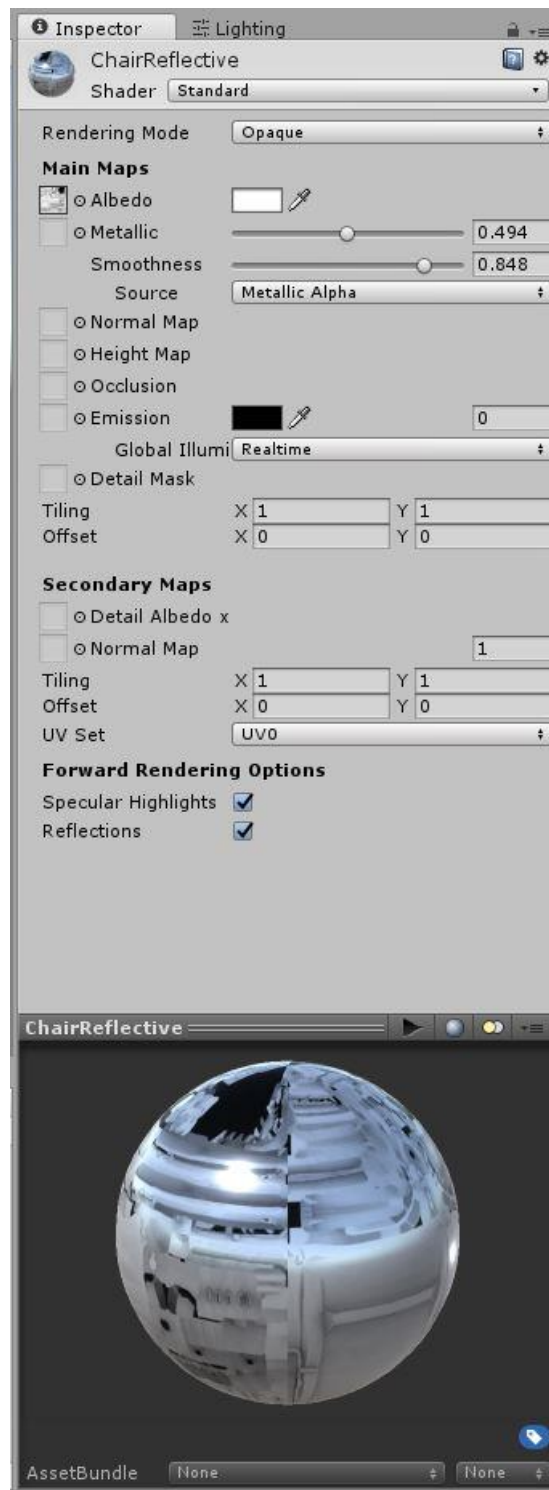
Inspector Lighting

ChairReflective

Shader Standard

Rendering Mode Opaque

Main Maps

Albedo

Metallic 0.494

Smoothness 0.848

Source Metallic Alpha

Normal Map

Height Map

Occlusion

Emission 0

Global Illumi Realtime

Detail Mask

| Tiling | X 1 | Y 1 |
|---|---|---|
| Offset | X 0 | Y 0 |

Secondary Maps

Detail Albedo x

Normal Map 1

| Tiling | X 1 | Y 1 |
|---|---|---|
| Offset | X 0 | Y 0 |

UV Set UV0

Forward Rendering Options

Specular Highlights

Reflections

ChairReflective

AssetBundle None None